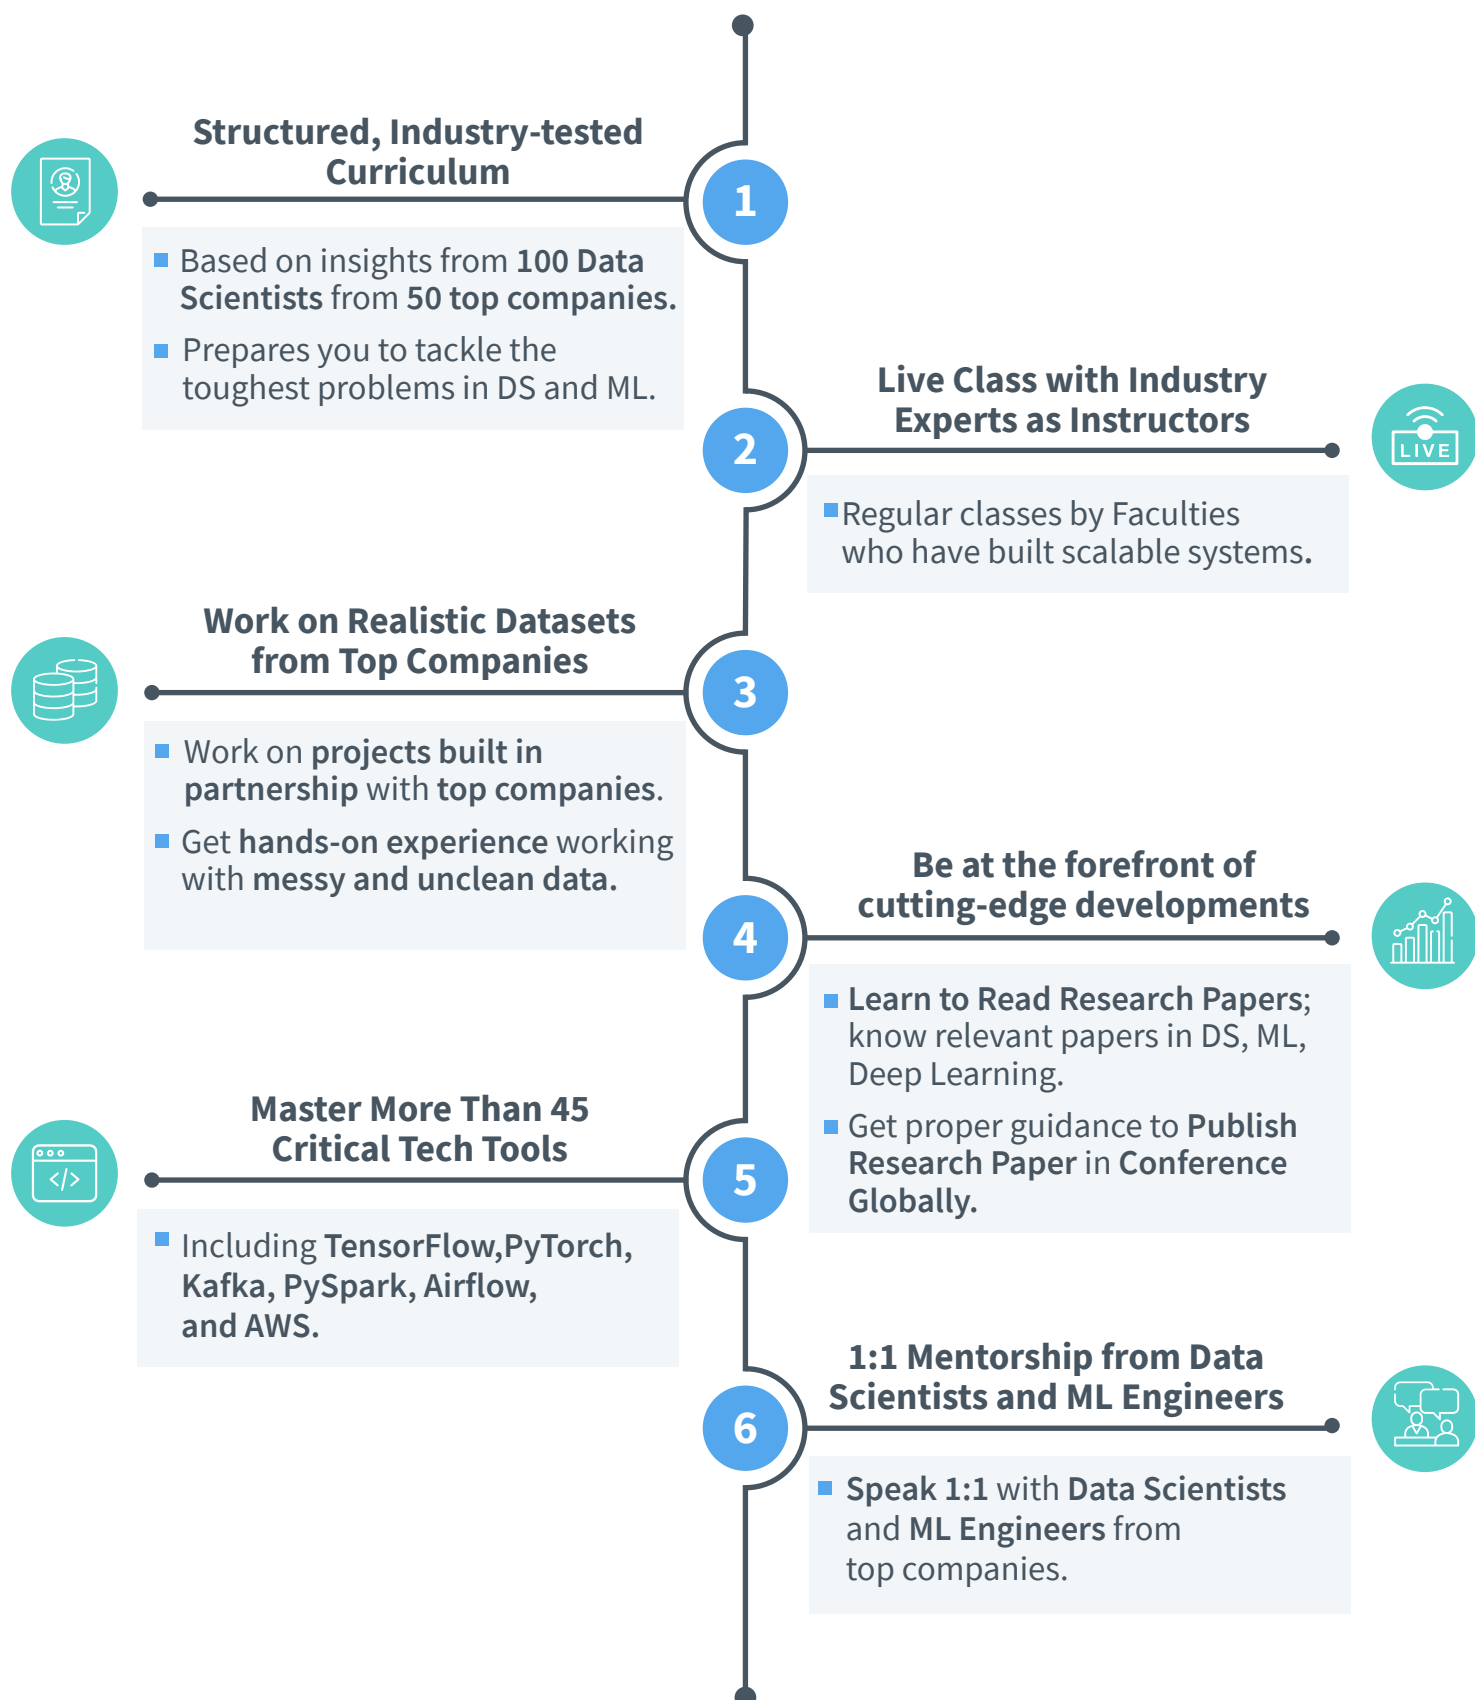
Structured, Industry-tested Curriculum

1

Based on insights from 100 Data Scientists from 50 top companies.

Prepares you to tackle the toughest problems in DS and ML.

Live Class with Industry Experts as Instructors

2

LIVE

Regular classes by Faculties who have built scalable systems.

Work on Realistic Datasets from Top Companies

3

Work on projects built in partnership with top companies.

Get hands-on experience working with messy and unclean data.

Be at the forefront of cutting-edge developments

4

Learn to Read Research Papers; know relevant papers in DS, ML, Deep Learning.

Get proper guidance to Publish Research Paper in Conference Globally.

Master More Than 45 Critical Tech Tools

5

Including TensorFlow,PyTorch, Kafka, PySpark, Airflow, and AWS.

1:1 Mentorship from Data Scientists and ML Engineers

6

Speak 1:1 with Data Scientists and ML Engineers from top companies.